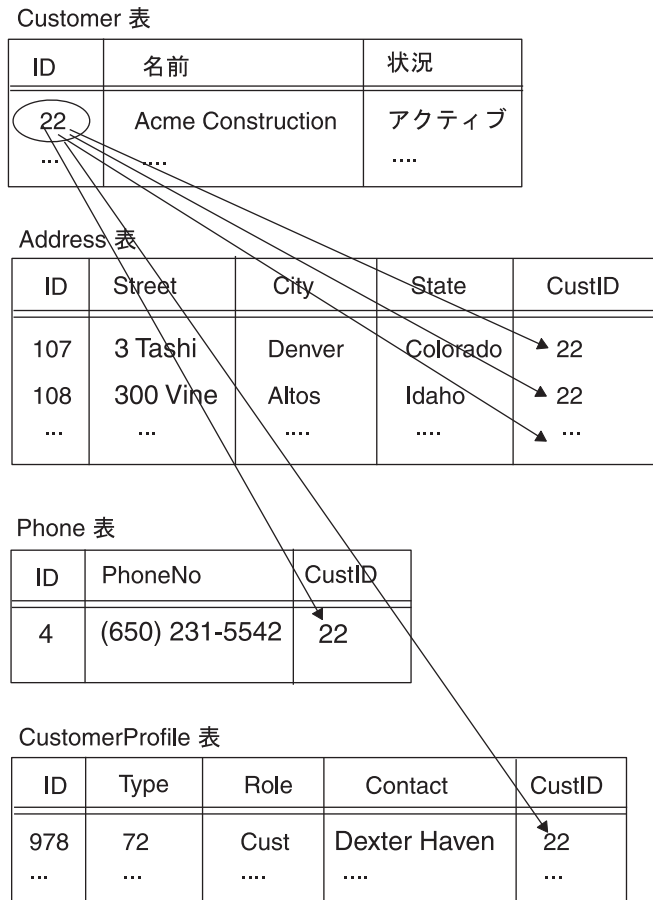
Customer 表

| ID | 名前 | 状況 |
|---|---|---|
| 22<br>... | Acme Construction<br>.... | アクティブ<br>.... |

Address 表

| ID | Street | City | State | CustID |
|---|---|---|---|---|
| 107 | 3 Tashi | Denver | Colorado | 22 |
| 108 | 300 Vine | Altos | Idaho | 22 |
| ... | ... | .... | .... | ... |

Phone 表

| ID | PhoneNo | CustID |
|---|---|---|
| 4 | (650) 231-5542 | 22 |

CustomerProfile 表

| ID | Type | Role | Contact | CustID |
|---|---|---|---|---|
| 978<br>... | 72<br>... | Cust<br>.... | Dexter Haven<br>.... | 22<br>... |